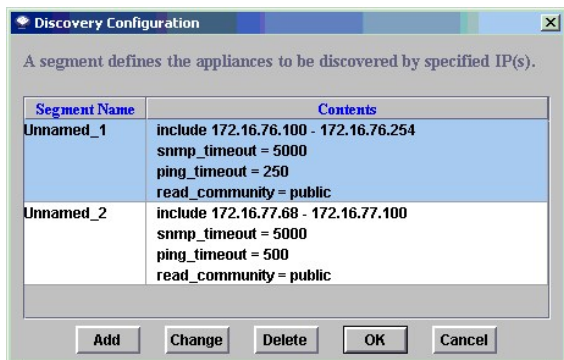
Discovery Configuration

A segment defines the appliances to be discovered by specified IP(s).

| Segment Name | Contents |
|---|---|
| Unnamed_1 | include 172.16.76.100 - 172.16.76.254<br>snmp_timeout = 5000<br>ping_timeout = 250<br>read_community = public |
| Unnamed_2 | include 172.16.77.68 - 172.16.77.100<br>snmp_timeout = 5000<br>ping_timeout = 500<br>read_community = public |

Add Change Delete OK Cancel